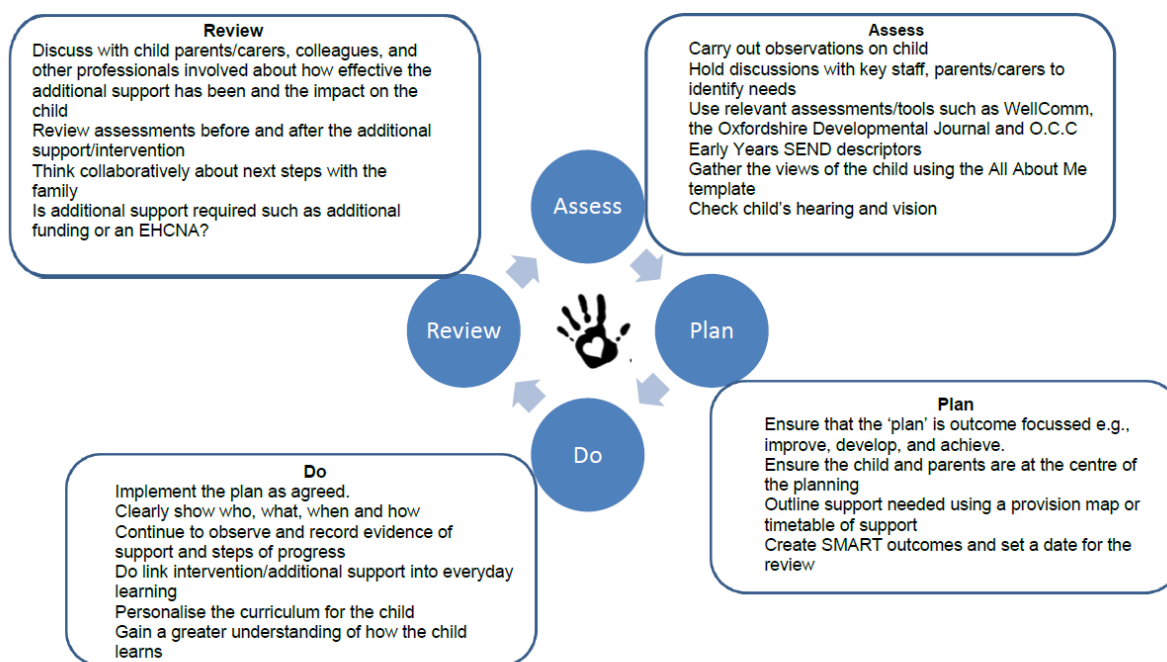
Review
Discuss with child parents/carers, colleagues, and other professionals involved about how effective the additional support has been and the impact on the child
Review assessments before and after the additional support/intervention
Think collaboratively about next steps with the family
Is additional support required such as additional funding or an EHCNA?

Assess
Carry out observations on child
Hold discussions with key staff, parents/carers to identify needs
Use relevant assessments/tools such as WellComm, the Oxfordshire Developmental Journal and O.C.C Early Years SEND descriptors
Gather the views of the child using the All About Me template
Check child's hearing and vision

Assess

Review

Plan

Do

Plan
Ensure that the 'plan' is outcome focussed e.g., improve, develop, and achieve.
Ensure the child and parents are at the centre of the planning
Outline support needed using a provision map or timetable of support
Create SMART outcomes and set a date for the review

Do
Implement the plan as agreed.
Clearly show who, what, when and how
Continue to observe and record evidence of support and steps of progress
Do link intervention/additional support into everyday learning
Personalise the curriculum for the child
Gain a greater understanding of how the child learns